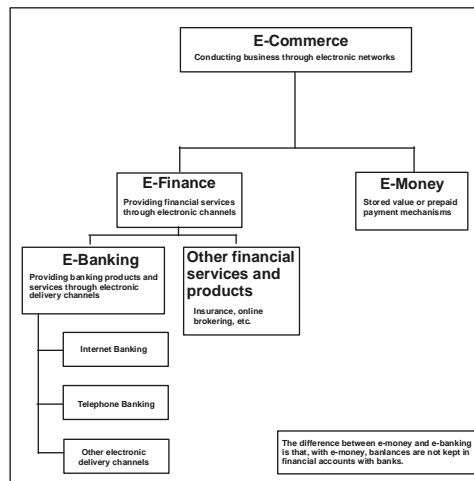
E-Commerce
Conducting business through electronic networks

E-Finance
Providing financial services through electronic channels

E-Money
Stored value or prepaid payment mechanisms

E-Banking
Providing banking products and services through electronic delivery channels

Other financial services and products
Insurance, online brokering, etc.

Internet Banking

Telephone Banking

Other electronic delivery channels

The difference between e-money and e-banking is that, with e-money, banlances are not kept in financial accounts with banks.